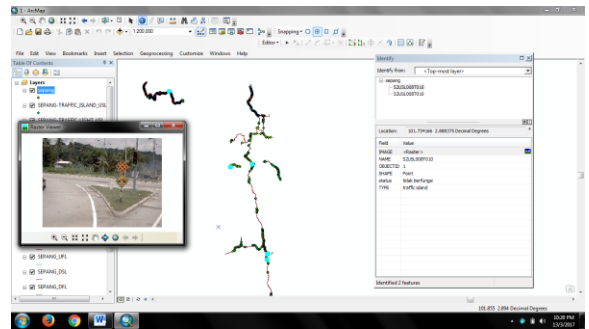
1 - ArcMap

1:200,000

Snapping

Editor

File Edit View Bookmarks Insert Selection Geoprocessing Customize Windows Help

Table Of Contents

Layers

sepang

SEPANG-TRAFFIC_ISLAND_USL

SEPANG-TRAFFIC_LIGHT_USL

Raster Viewer

SEPANG_UFL

SEPANG_DSL

SEPANG_DFL

Identify

Identify from: <Top-most layer>

sepang

S3USL00BT010

S3USL00BT010

Location: 101.774164 2.888379 Decimal Degrees

| Field | Value |
|---|---|
| IMAGE | <Raster> |
| NAME | S3USL00BT010 |
| OBJECTID | 1 |
| SHAPE | Point |
| status | tidak berfungsi |
| TYPE | traffic island |

Identified 2 features

101.835 2.894 Decimal Degrees

10:28 PM
12/3/2017